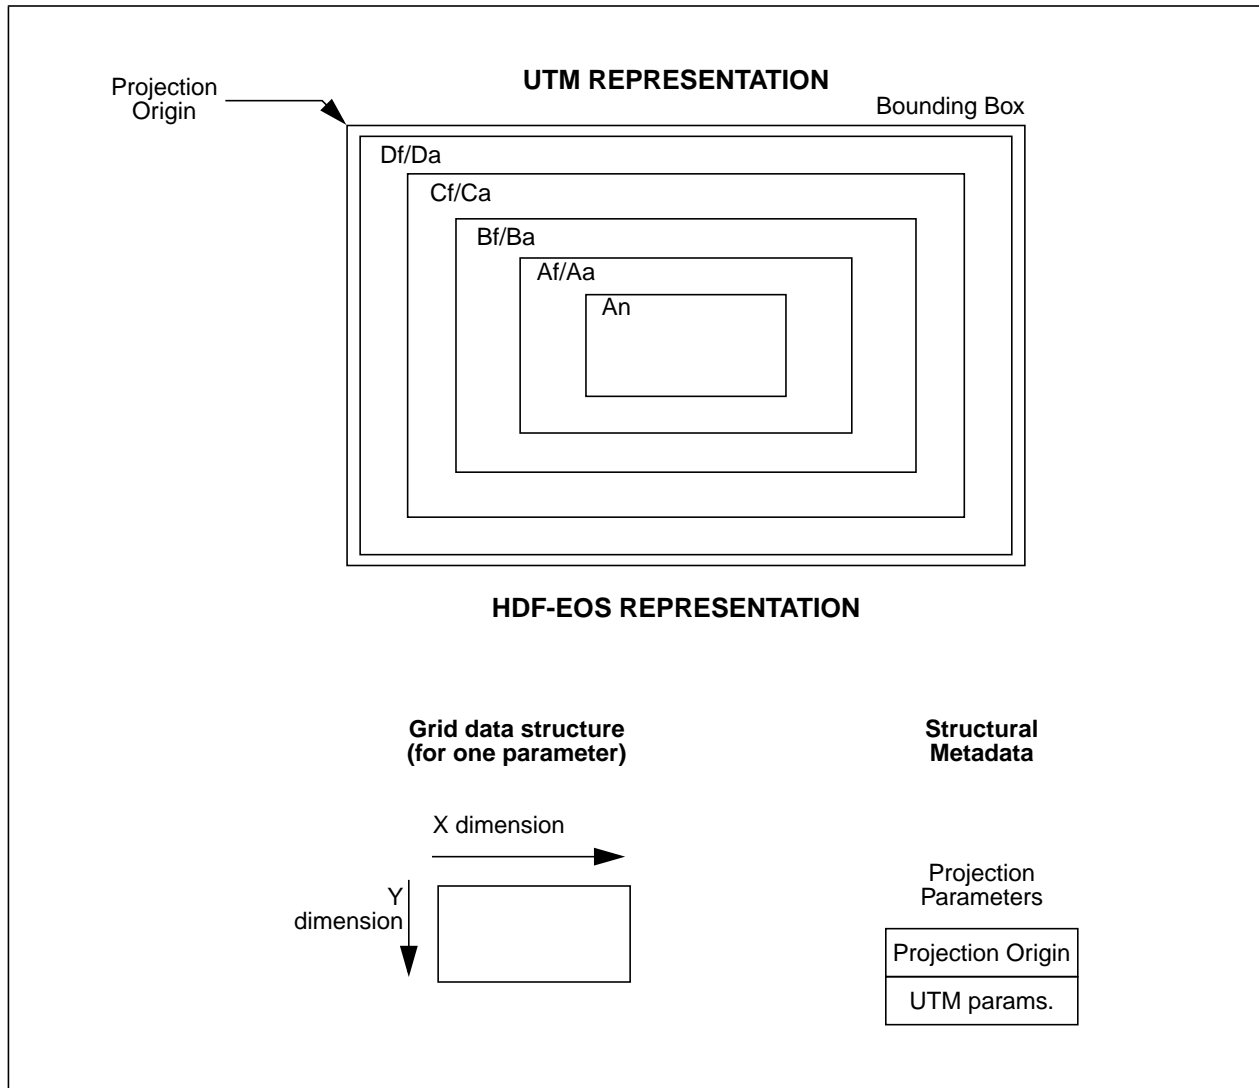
Projection Origin

UTM REPRESENTATION

Bounding Box

Df/Da

Cf/Ca

Bf/Ba

Af/Aa

An

HDF-EOS REPRESENTATION

Grid data structure (for one parameter)

Structural Metadata

X dimension

Y dimension

Projection Parameters

| Projection Origin |
|---|
| UTM params. |